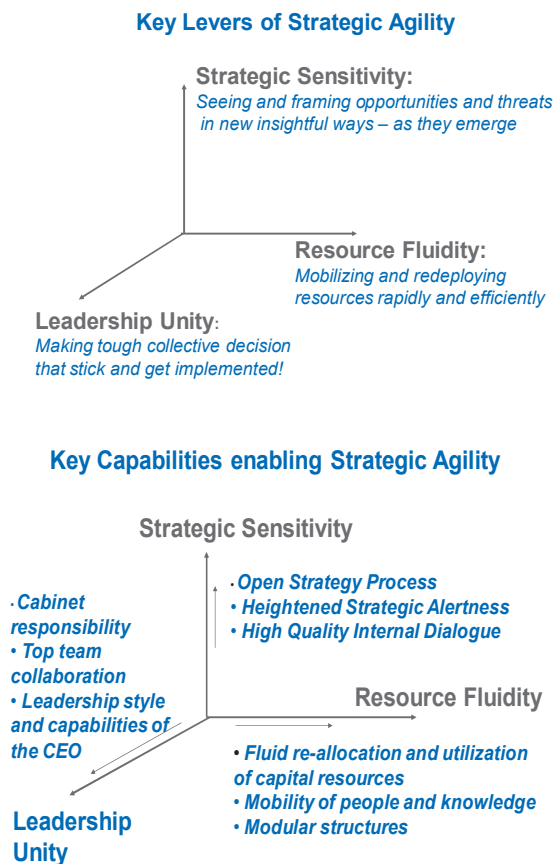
Key Levers of Strategic Agility

Strategic Sensitivity:
Seeing and framing opportunities and threats in new insightful ways – as they emerge

Resource Fluidity:
Mobilizing and redeploying resources rapidly and efficiently

Leadership Unity:
Making tough collective decision that stick and get implemented!

Key Capabilities enabling Strategic Agility

Strategic Sensitivity

• Open Strategy Process
• Heightened Strategic Alertness
• High Quality Internal Dialogue

• Cabinet responsibility
• Top team collaboration
• Leadership style and capabilities of the CEO

Resource Fluidity

• Fluid re-allocation and utilization of capital resources
• Mobility of people and knowledge
• Modular structures

Leadership Unity